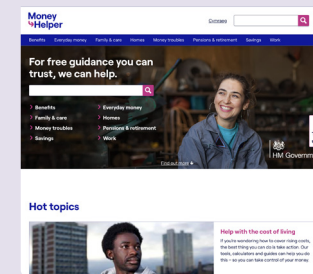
Money Helper

Cymraeg

Benefits Everyday money Family & care Homes Money troubles Pensions & retirement Savings Work

For free guidance you can trust, we can help.

Benefits
Family & care
Money troubles
Savings

Everyday money
Homes
Pensions & retirement
Work

Find out more

HM Governm

Hot topics

Help with the cost of living

If you're wondering how to cover rising costs, the best thing you can do is take action. Our tools, calculators and guides can help you do this – so you can take control of your money.